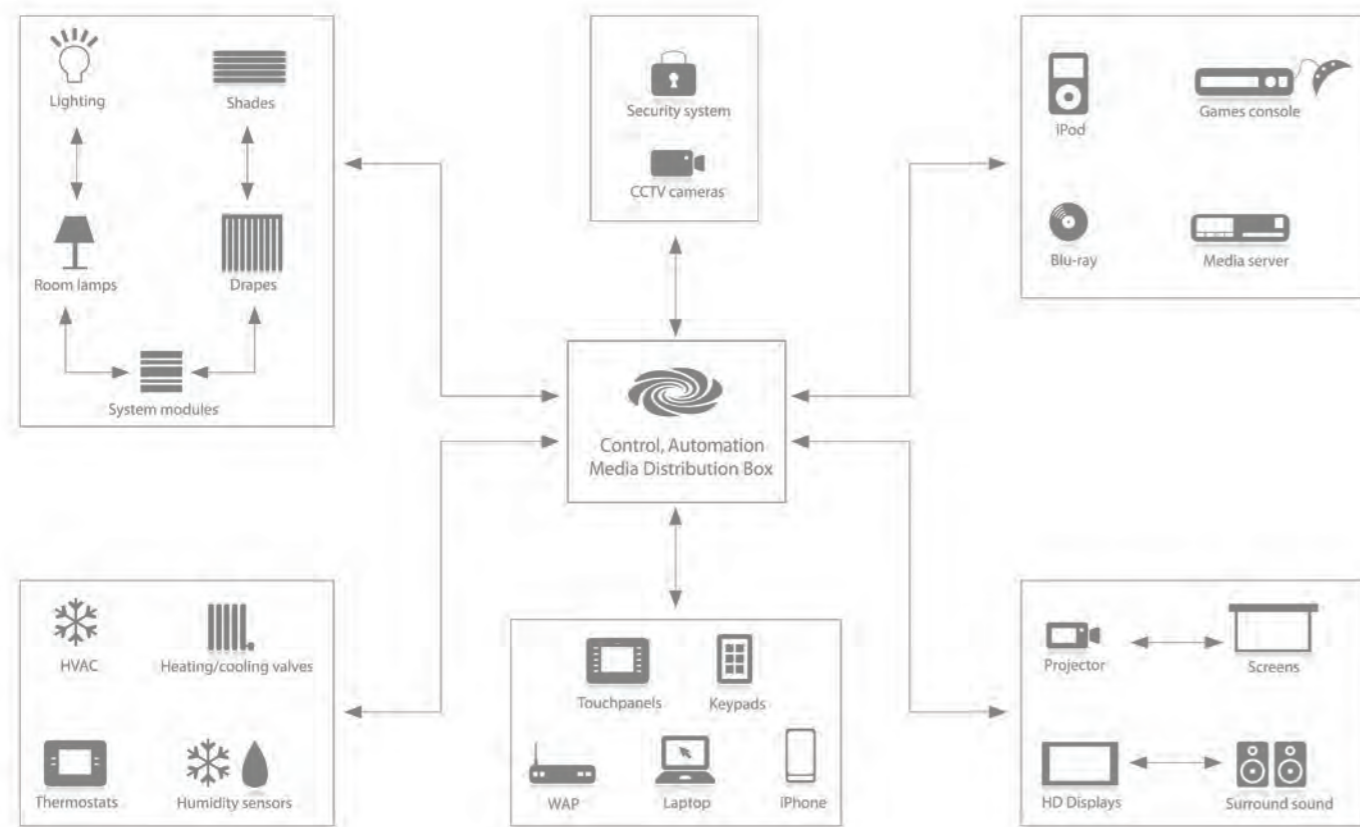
Lighting
Shades
Room lamps
Drapes
System modules

Security system
CCTV cameras

iPod
Games console
Blu-ray
Media server

Control, Automation
Media Distribution Box

HVAC
Heating/cooling valves
Thermostats
Humidity sensors

Touchpanels
Keypads
WAP
Laptop
iPhone

Projector
Screens
HD Displays
Surround sound